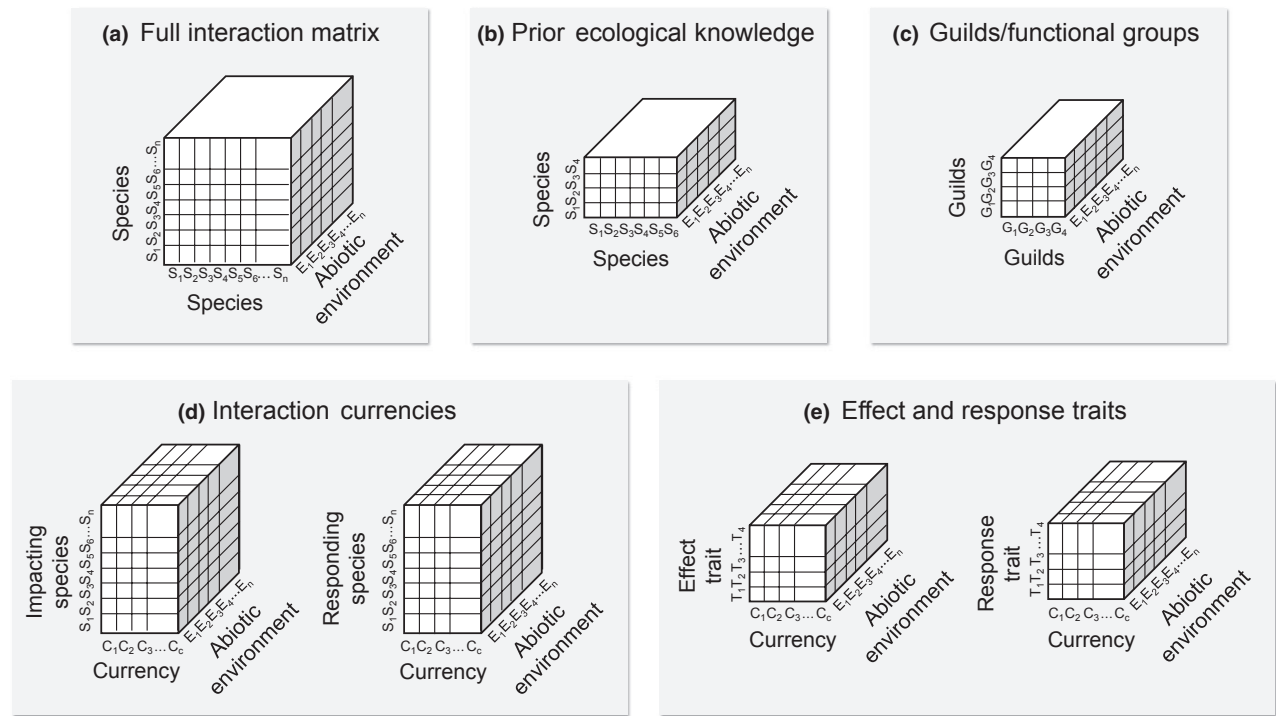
**(a)** Full interaction matrix

Species
$S_1S_2S_3S_4S_5S_6\ldots S_n$
$S_1S_2S_3S_4S_5S_6\ldots S_n$
Species
$E_1E_2E_3E_4\ldots E_n$
Abiotic environment

**(b)** Prior ecological knowledge

Species
$S_1S_2S_3S_4$
$S_1S_2S_3S_4S_5S_6$
Species
$E_1E_2E_3E_4\ldots E_n$
Abiotic environment

**(c)** Guilds/functional groups

Guilds
$G_1G_2G_3G_4$
$G_1G_2G_3G_4$
Guilds
$E_1E_2E_3E_4\ldots E_n$
Abiotic environment

**(d)** Interaction currencies

Impacting species
$S_1S_2S_3S_4S_5S_6\ldots S_n$
$C_1C_2\,C_3\ldots C_c$
Currency
$E_1E_2E_3E_4\ldots E_n$
Abiotic environment

Responding species
$S_1S_2S_3S_4S_5S_6\ldots S_n$
$C_1C_2\,C_3\ldots C_c$
Currency
$E_1E_2E_3E_4\ldots E_n$
Abiotic environment

**(e)** Effect and response traits

Effect trait
$T_1T_2\,T_3\ldots T_4$
$C_1C_2\,C_3\ldots C_c$
Currency
$E_1E_2E_3E_4\ldots E_n$
Abiotic environment

Response trait
$T_1T_2\,T_3\ldots T_4$
$C_1C_2\,C_3\ldots C_c$
Currency
$E_1E_2E_3E_4\ldots E_n$
Abiotic environment